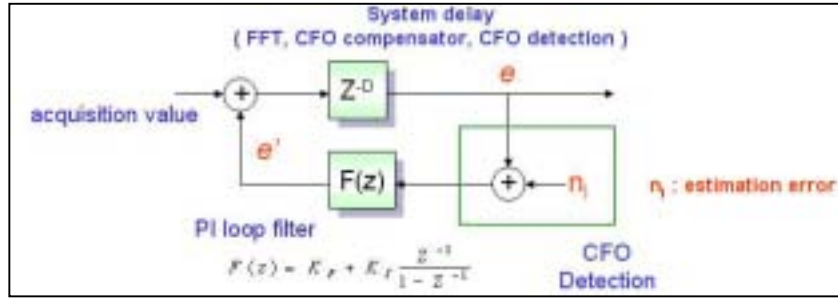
System delay
( FFT, CFO compensator, CFO detection )

acquisition value

$Z^{-D}$

e

e'

F(z)

+

+

$n_i$

$n_i$ : estimation error

PI loop filter

$F(z) = K_P + K_I \frac{z^{-1}}{1 - z^{-1}}$

CFO
Detection